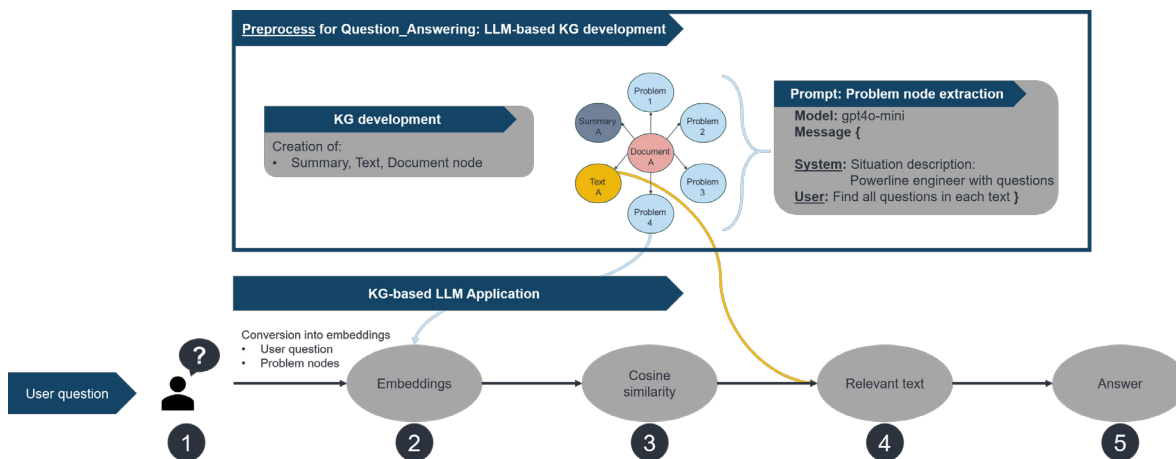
Preprocess for Question_Answering: LLM-based KG development

KG development

Creation of:
• Summary, Text, Document node

Problem 1

Summary A

Problem 2

Document A

Text A

Problem 3

Problem 4

Prompt: Problem node extraction

Model: gpt4o-mini
Message {

System: Situation description:
Powerline engineer with questions
User: Find all questions in each text }

KG-based LLM Application

Conversion into embeddings
• User question
• Problem nodes

User question

?

Embeddings

Cosine similarity

Relevant text

Answer

1

2

3

4

5